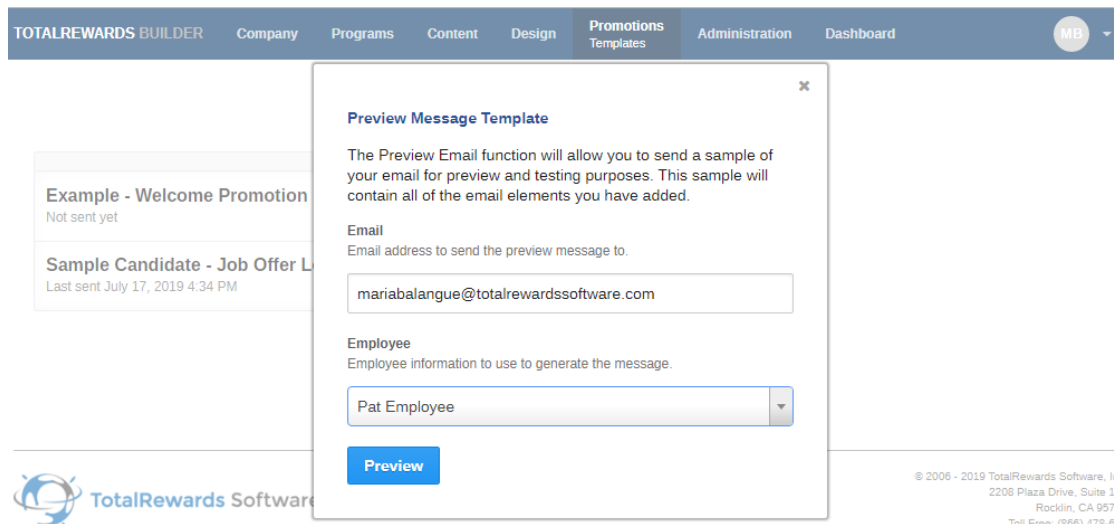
TOTALREWARDS BUILDER Company Programs Content Design Promotions Templates Administration Dashboard MB

Example - Welcome Promotion
Not sent yet

Sample Candidate - Job Offer L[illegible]
Last sent July 17, 2019 4:34 PM

×

Preview Message Template

The Preview Email function will allow you to send a sample of your email for preview and testing purposes. This sample will contain all of the email elements you have added.

Email
Email address to send the preview message to.

mariabalangue@totalrewardssoftware.com

Employee
Employee information to use to generate the message.

Pat Employee

Preview

TotalRewards Software

© 2006 - 2019 TotalRewards Software, I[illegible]
2208 Plaza Drive, Suite 1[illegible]
Rocklin, CA 957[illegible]
Toll Free: (866) 478-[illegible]